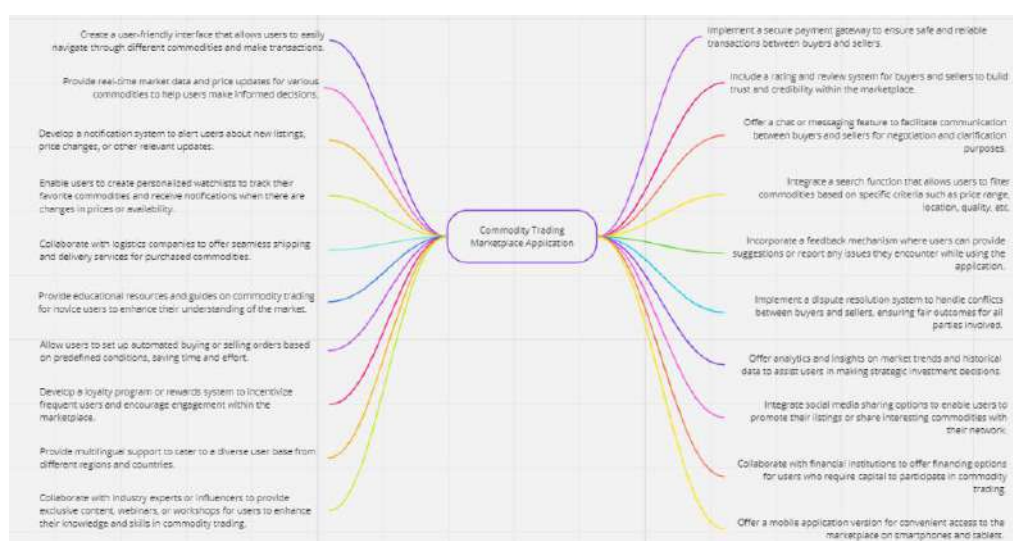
Commodity Trading Marketplace Application

Create a user-friendly interface that allows users to easily navigate through different commodities and make transactions.

Provide real-time market data and price updates for various commodities to help users make informed decisions.

Develop a notification system to alert users about new listings, price changes, or other relevant updates.

Enable users to create personalized watchlists to track their favorite commodities and receive notifications when there are changes in prices or availability.

Collaborate with logistics companies to offer seamless shipping and delivery services for purchased commodities.

Provide educational resources and guides on commodity trading for novice users to enhance their understanding of the market.

Allow users to set up automated buying or selling orders based on predefined conditions, saving time and effort.

Develop a loyalty program or rewards system to incentivize frequent users and encourage engagement within the marketplace.

Provide multilingual support to cater to a diverse user base from different regions and countries.

Collaborate with industry experts or influencers to provide exclusive content, webinars, or workshops for users to enhance their knowledge and skills in commodity trading.

Implement a secure payment gateway to ensure safe and reliable transactions between buyers and sellers.

Include a rating and review system for buyers and sellers to build trust and credibility within the marketplace.

Offer a chat or messaging feature to facilitate communication between buyers and sellers for negotiation and clarification purposes.

Integrate a search function that allows users to filter commodities based on specific criteria such as price range, location, quality, etc.

Incorporate a feedback mechanism where users can provide suggestions or report any issues they encounter while using the application.

Implement a dispute resolution system to handle conflicts between buyers and sellers, ensuring fair outcomes for all parties involved.

Offer analytics and insights on market trends and historical data to assist users in making strategic investment decisions.

Integrate social media sharing options to enable users to promote their listings or share interesting commodities with their network.

Collaborate with financial institutions to offer financing options for users who require capital to participate in commodity trading.

Offer a mobile application version for convenient access to the marketplace on smartphones and tablets.